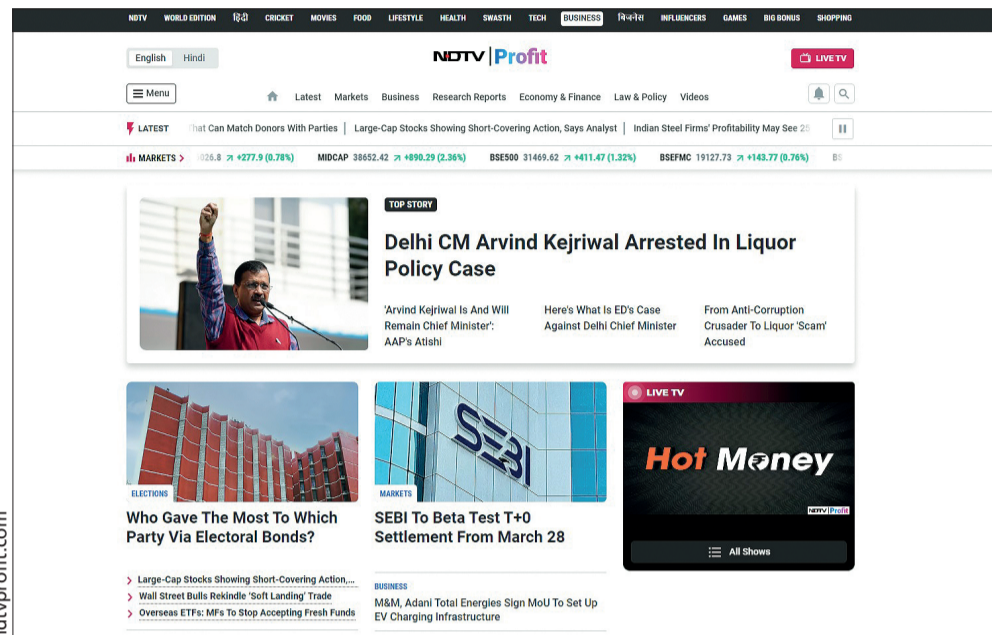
NDTV WORLD EDITION हिंदी CRICKET MOVIES FOOD LIFESTYLE HEALTH SWASTH TECH BUSINESS बिज़नेस INFLUENCERS GAMES BIG BONUS SHOPPING

English Hindi

NDTV | Profit

LIVE TV

Menu

Latest Markets Business Research Reports Economy & Finance Law & Policy Videos

LATEST hat Can Match Donors With Parties | Large-Cap Stocks Showing Short-Covering Action, Says Analyst | Indian Steel Firms' Profitability May See 2

MARKETS > 026.8 ↗ +277.9 (0.78%) MIDCAP 38652.42 ↗ +890.29 (2.36%) BSE500 31469.62 ↗ +411.47 (1.32%) BSEFMC 19127.73 ↗ +143.77 (0.76%) BS

TOP STORY

Delhi CM Arvind Kejriwal Arrested In Liquor Policy Case

'Arvind Kejriwal Is And Will Remain Chief Minister': AAP's Atishi

Here's What Is ED's Case Against Delhi Chief Minister

From Anti-Corruption Crusader To Liquor 'Scam' Accused

ELECTIONS

Who Gave The Most To Which Party Via Electoral Bonds?

> Large-Cap Stocks Showing Short-Covering Action,...
> Wall Street Bulls Rekindle 'Soft Landing' Trade
> Overseas ETFs: MFs To Stop Accepting Fresh Funds

SEBI

MARKETS

SEBI To Beta Test T+0 Settlement From March 28

BUSINESS

M&M, Adani Total Energies Sign MoU To Set Up EV Charging Infrastructure

LIVE TV

Hot Money

NDTV Profit

All Shows

ndtvprofit.com